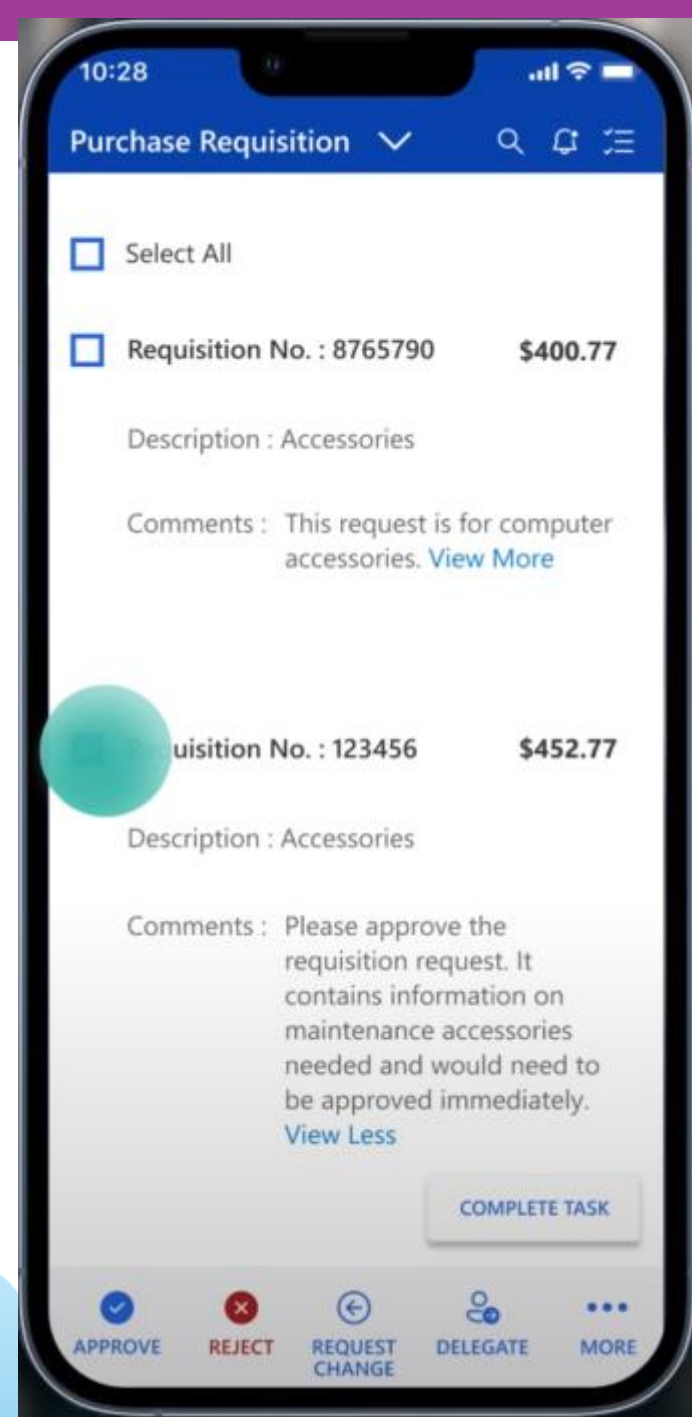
10:28

Purchase Requisition

Select All

Requisition No. : 8765790 $400.77

Description : Accessories

Comments : This request is for computer accessories. View More

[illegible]uisition No. : 123456 $452.77

Description : Accessories

Comments : Please approve the requisition request. It contains information on maintenance accessories needed and would need to be approved immediately. View Less

COMPLETE TASK

APPROVE REJECT REQUEST CHANGE DELEGATE MORE